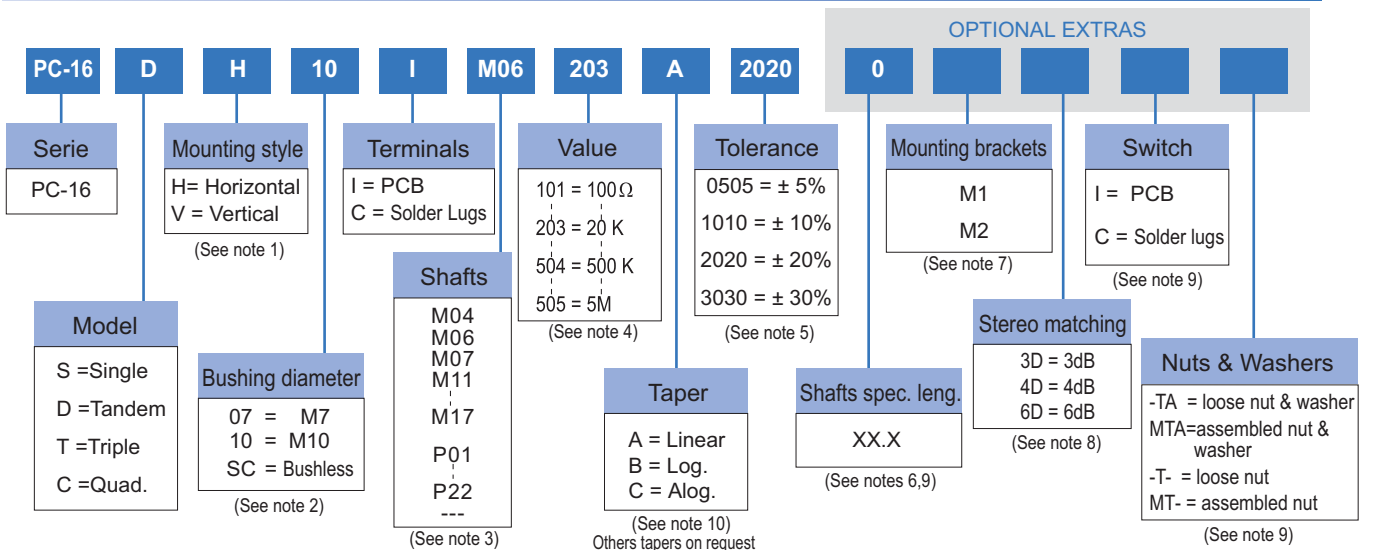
OPTIONAL EXTRAS

PC-16 D H 10 I M06 203 A 2020 0

Serie
PC-16

Mounting style
H= Horizontal
V = Vertical
(See note 1)

Terminals
I = PCB
C = Solder Lugs

Value
101 = 100 Ω
203 = 20 K
504 = 500 K
505 = 5M
(See note 4)

Tolerance
0505 = ± 5%
1010 = ± 10%
2020 = ± 20%
3030 = ± 30%
(See note 5)

Mounting brackets
M1
M2
(See note 7)

Switch
I = PCB
C = Solder lugs
(See note 9)

Model
S =Single
D =Tandem
T =Triple
C =Quad.

Bushing diameter
07 = M7
10 = M10
SC = Bushless
(See note 2)

Shafts
M04
M06
M07
M11
M17
P01
P22
---
(See note 3)

Taper
A = Linear
B = Log.
C = Alog.
(See note 10)
Others tapers on request

Shafts spec. leng.
XX.X
(See notes 6,9)

Stereo matching
3D = 3dB
4D = 4dB
6D = 6dB
(See note 8)

Nuts & Washers
-TA = loose nut & washer
MTA=assembled nut & washer
-T- = loose nut
MT- = assembled nut
(See note 9)